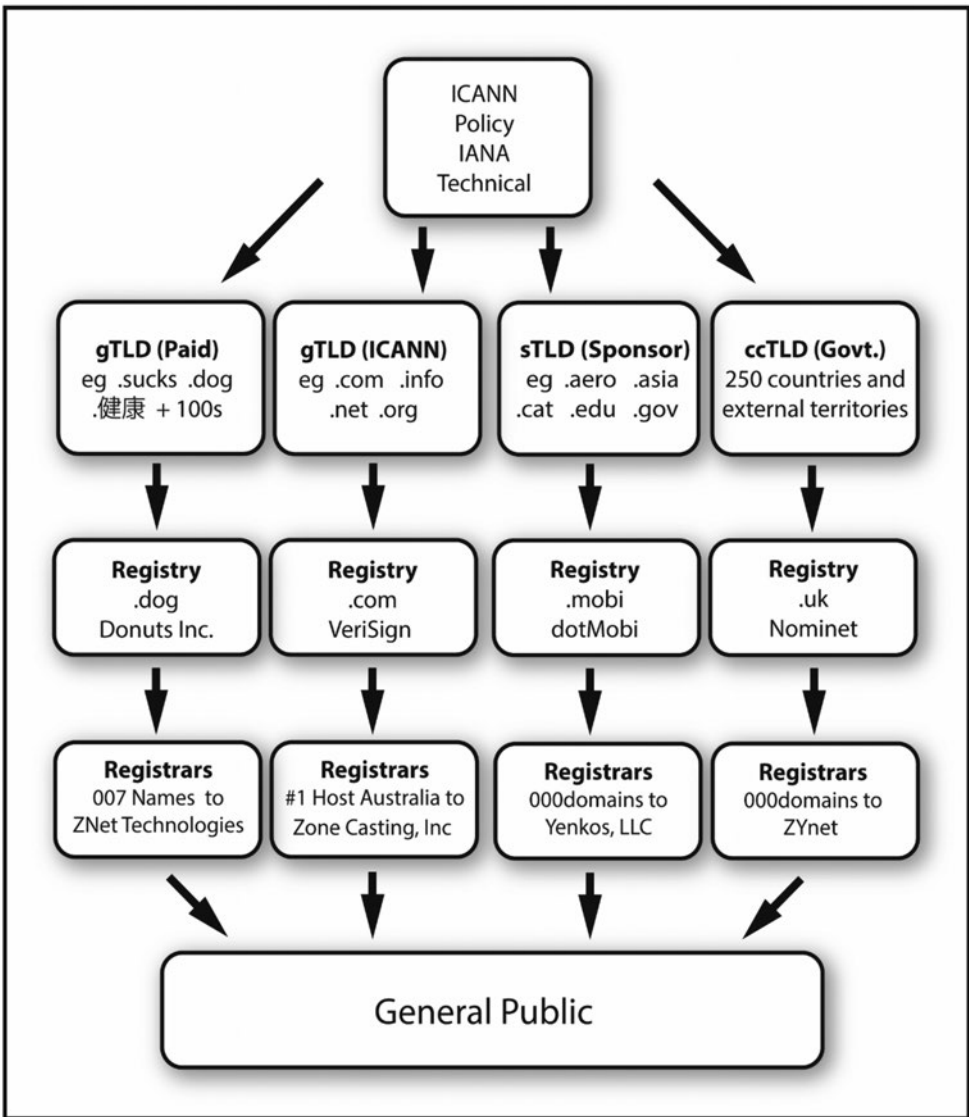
ICANN
Policy
IANA
Technical

**gTLD (Paid)**
eg .sucks .dog
.健康 + 100s

**gTLD (ICANN)**
eg .com .info
.net .org

**sTLD (Sponsor)**
eg .aero .asia
.cat .edu .gov

**ccTLD (Govt.)**
250 countries and external territories

**Registry**
.dog
Donuts Inc.

**Registry**
.com
VeriSign

**Registry**
.mobi
dotMobi

**Registry**
.uk
Nominet

**Registrars**
007 Names to ZNet Technologies

**Registrars**
#1 Host Australia to Zone Casting, Inc

**Registrars**
000domains to Yenkos, LLC

**Registrars**
000domains to ZYnet

General Public